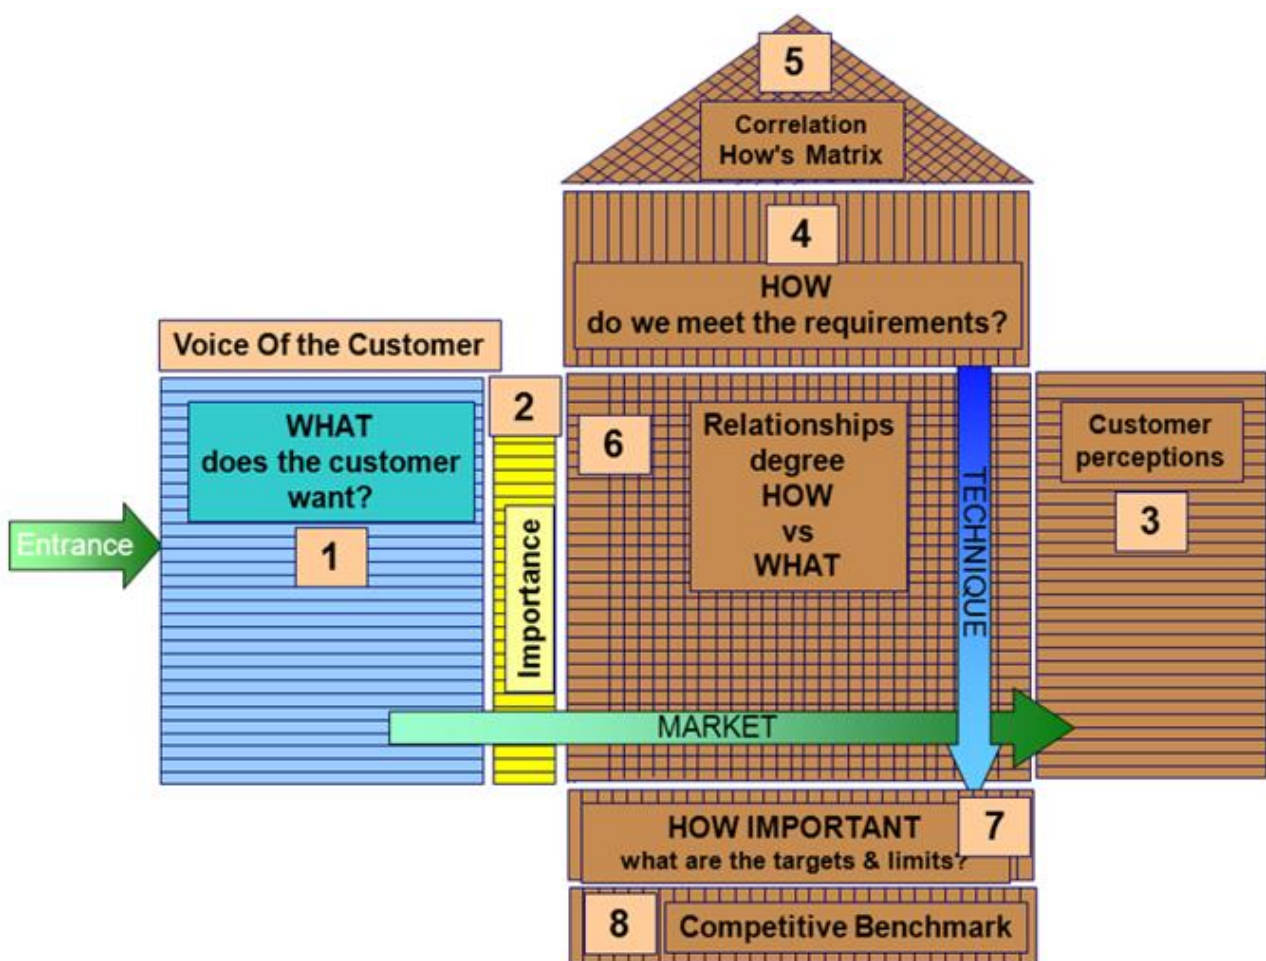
5

Correlation How's Matrix

4

HOW do we meet the requirements?

Voice Of the Customer

WHAT does the customer want?

1

Entrance

2

Importance

6

Relationships degree HOW vs WHAT

TECHNIQUE

Customer perceptions

3

MARKET

HOW IMPORTANT what are the targets & limits?

7

8

Competitive Benchmark